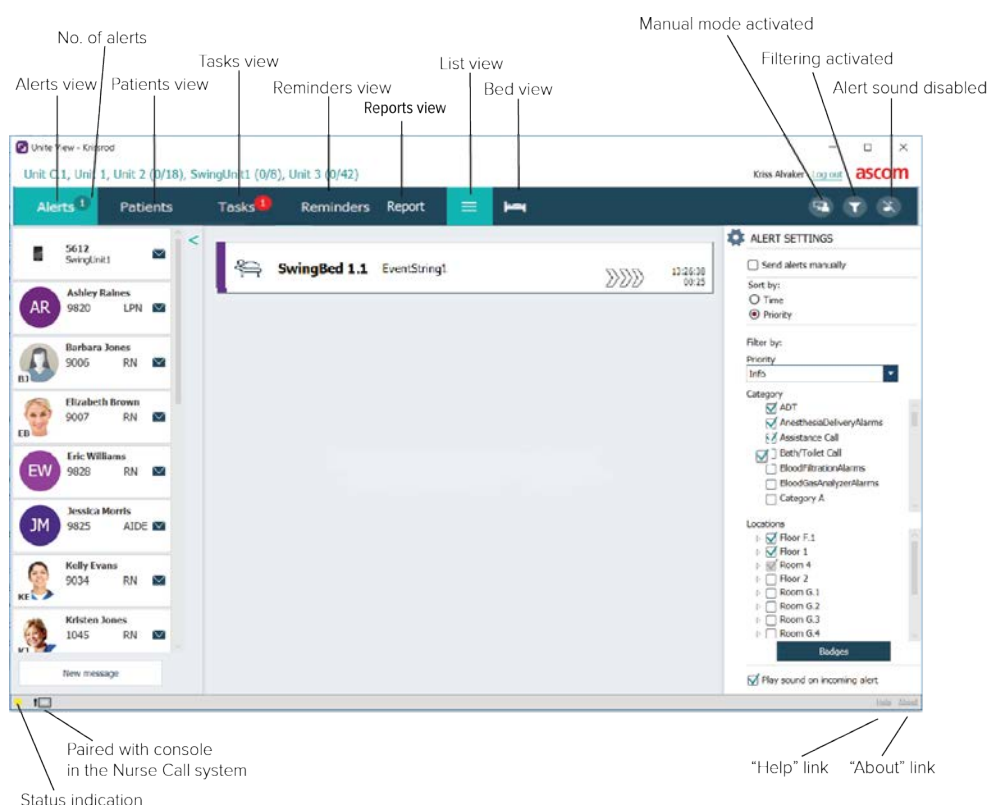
No. of alerts
Alerts view
Patients view
Tasks view
Reminders view
Reports view
List view
Bed view
Manual mode activated
Filtering activated
Alert sound disabled

Unite View - Kristrod
Unit C.1, Unit 1, Unit 2 (0/18), SwingUnit1 (0/8), Unit 3 (0/42)
Kriss Alvaker Log out ascom

Alerts 1 Patients Tasks 1 Reminders Report

5612 SwingUnit1
AR Ashley Raines 9820 LPN
BJ Barbara Jones 9006 RN
EB Elizabeth Brown 9007 RN
EW Eric Williams 9828 RN
JM Jessica Morris 9825 AIDE
KE Kelly Evans 9034 RN
KJ Kristen Jones 1045 RN
New message

<
SwingBed 1.1 EventString1 12:26:38 00:25

ALERT SETTINGS
Send alerts manually
Sort by:
Time
Priority
Filter by:
Priority
Info
Category
ADT
AnesthesiaDeliveryAlarms
Assistance Call
Bath/Toilet Call
BloodFiltrationAlarms
BloodGasAnalyzerAlarms
Category A
Locations
Floor F.1
Floor 1
Room 4
Floor 2
Room G.1
Room G.2
Room G.3
Room G.4
Badges
Play sound on incoming alert

Help About

Paired with console in the Nurse Call system
Status indication
“Help” link
“About” link